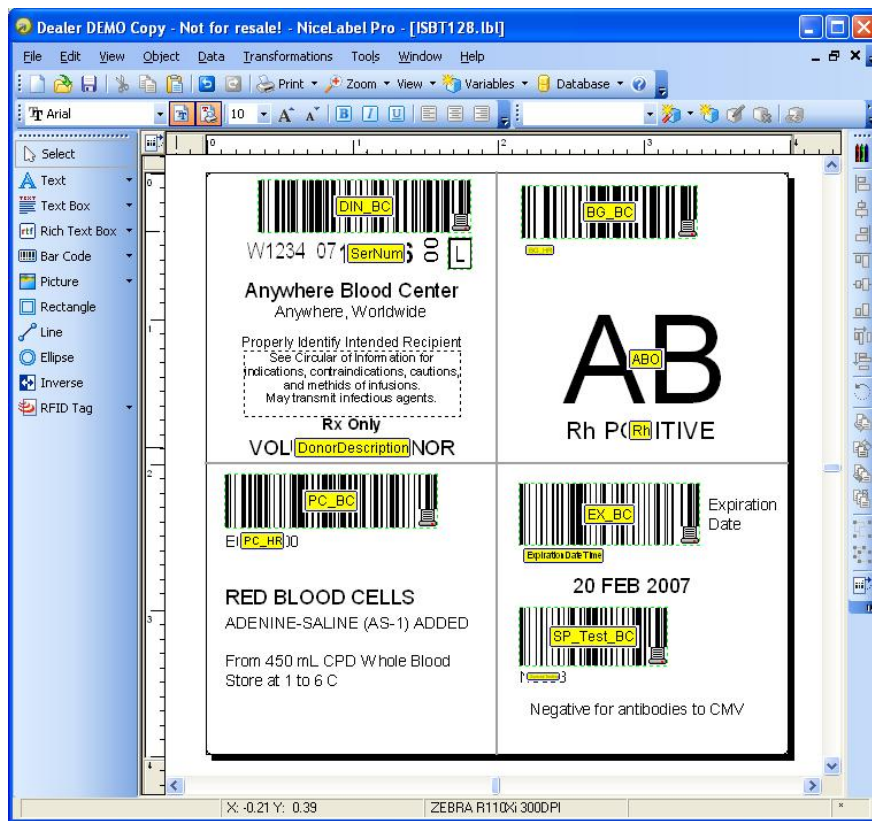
Dealer DEMO Copy - Not for resale! - NiceLabel Pro - [ISBT128.lbl]

File Edit View Object Data Transformations Tools Window Help

Print Zoom View Variables Database

Arial 10

Select
Text
Text Box
Rich Text Box
Bar Code
Picture
Rectangle
Line
Ellipse
Inverse
RFID Tag

0 1 2 3 4

DIN_BC
W1234 07 SerNum 00 L
Anywhere Blood Center
Anywhere, Worldwide
Properly Identify Intended Recipient
See Circular of Information for indications, contraindications, cautions, and methids of infusions.
May transmit infectious agents.
Rx Only
VOL DonorDescription NOR

BG_BC
AB
ABO
Rh P( Rh ITIVE

PC_BC
E( PC_HR )0
RED BLOOD CELLS
ADENINE-SALINE (AS-1) ADDED
From 450 mL CPD Whole Blood
Store at 1 to 6 C

EX_BC
Expiration Date
ExpirationDateTime
20 FEB 2007
SP_Test_BC
N 3
Negative for antibodies to CMV

X: -0.21 Y: 0.39
ZEBRA R110Xi 300DPI